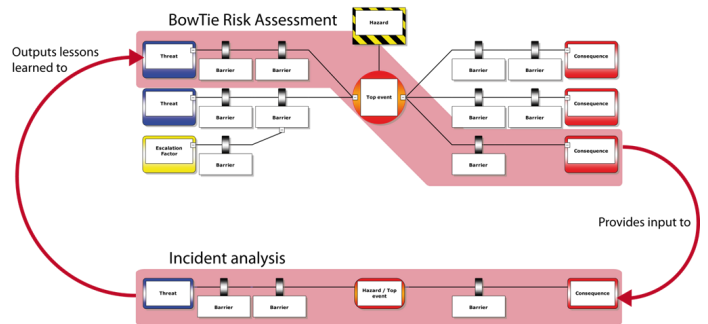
BowTie Risk Assessment

Hazard

Outputs lessons learned to

Threat
Barrier
Barrier

Threat
Barrier
Barrier

Escalation Factor
Barrier

Top event

Barrier
Barrier
Consequence

Barrier
Barrier
Consequence

Barrier
Consequence

Provides input to

Incident analysis

Threat
Barrier
Barrier
Hazard / Top event
Barrier
Consequence